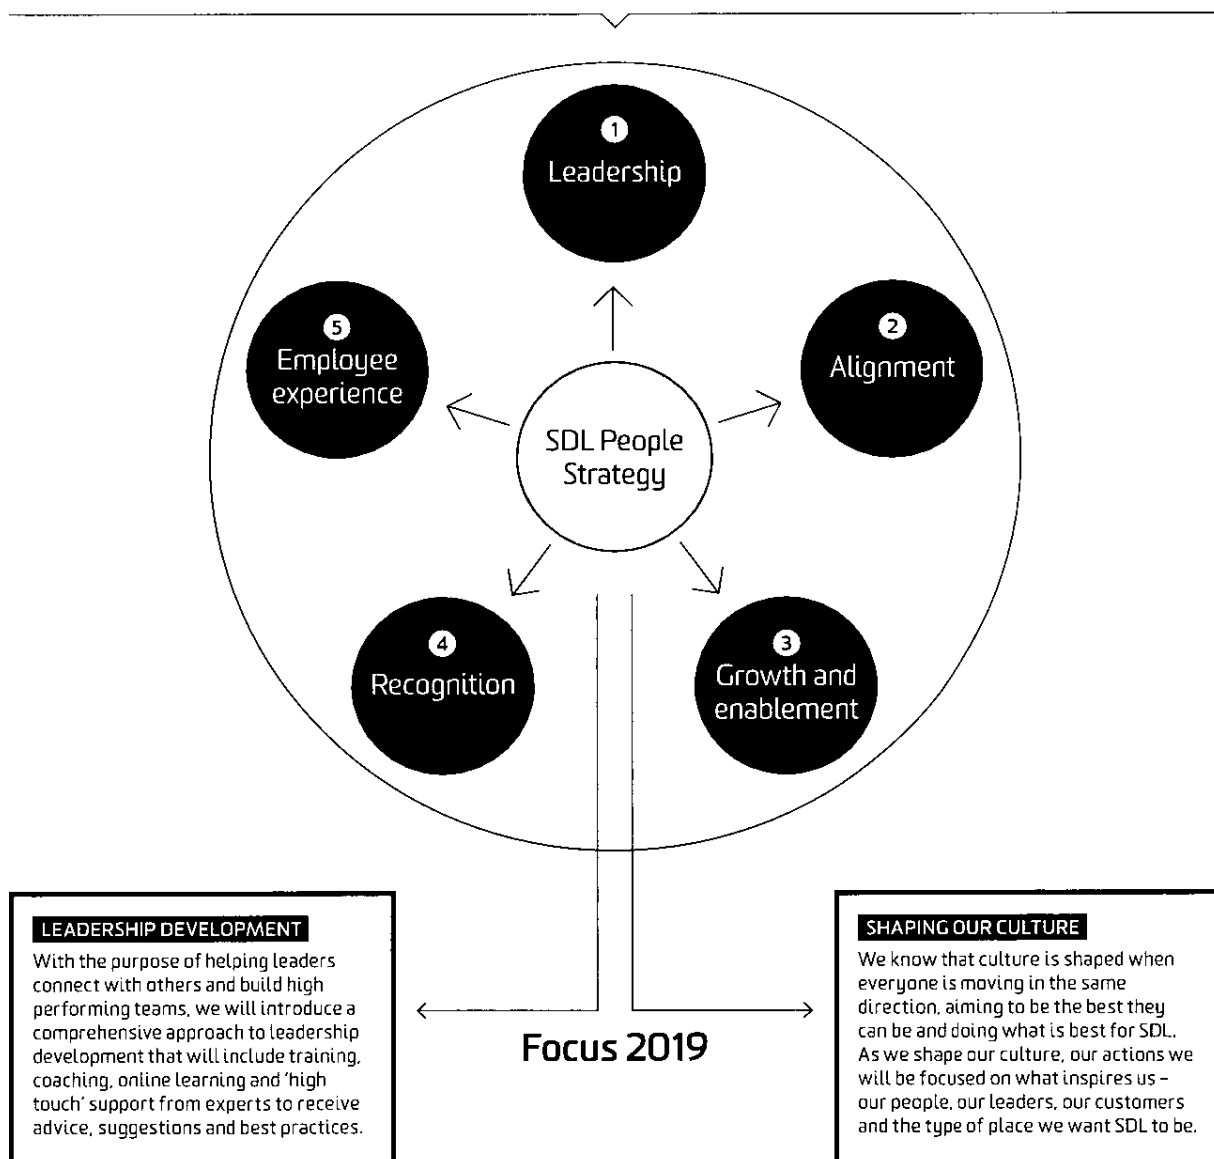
1
Leadership

5
Employee experience

2
Alignment

SDL People Strategy

4
Recognition

3
Growth and enablement

LEADERSHIP DEVELOPMENT
With the purpose of helping leaders connect with others and build high performing teams, we will introduce a comprehensive approach to leadership development that will include training, coaching, online learning and 'high touch' support from experts to receive advice, suggestions and best practices.

Focus 2019

SHAPING OUR CULTURE
We know that culture is shaped when everyone is moving in the same direction, aiming to be the best they can be and doing what is best for SDL. As we shape our culture, our actions we will be focused on what inspires us – our people, our leaders, our customers and the type of place we want SDL to be.